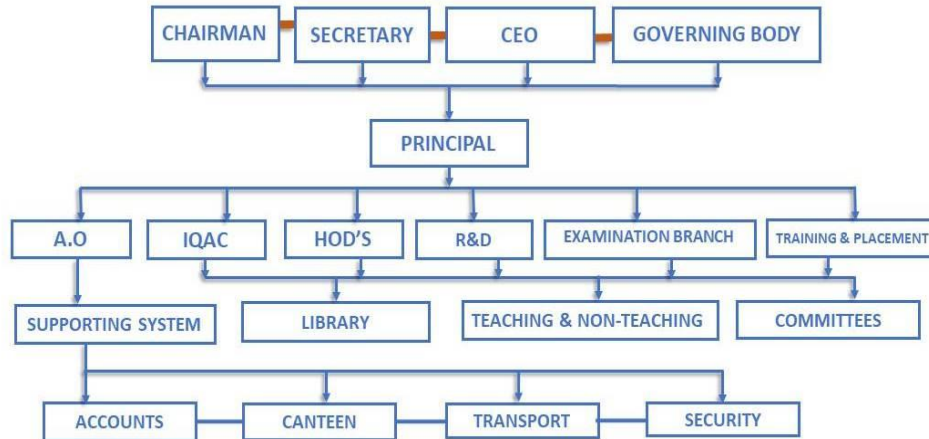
CHAIRMAN
SECRETARY
CEO
GOVERNING BODY
PRINCIPAL
A.O
IQAC
HOD'S
R&D
EXAMINATION BRANCH
TRAINING & PLACEMENT
SUPPORTING SYSTEM
LIBRARY
TEACHING & NON-TEACHING
COMMITTEES
ACCOUNTS
CANTEEN
TRANSPORT
SECURITY